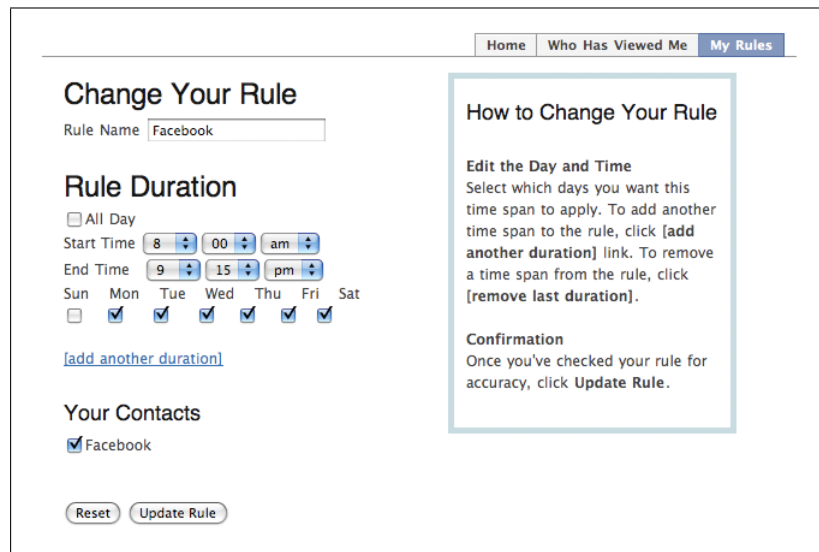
Home | Who Has Viewed Me | My Rules

Change Your Rule

Rule Name Facebook

Rule Duration

All Day

Start Time 8 00 am

End Time 9 15 pm

Sun Mon Tue Wed Thu Fri Sat

[add another duration]

Your Contacts

Facebook

Reset Update Rule

How to Change Your Rule

**Edit the Day and Time**
Select which days you want this time span to apply. To add another time span to the rule, click **[add another duration]** link. To remove a time span from the rule, click **[remove last duration]**.

**Confirmation**
Once you've checked your rule for accuracy, click **Update Rule**.